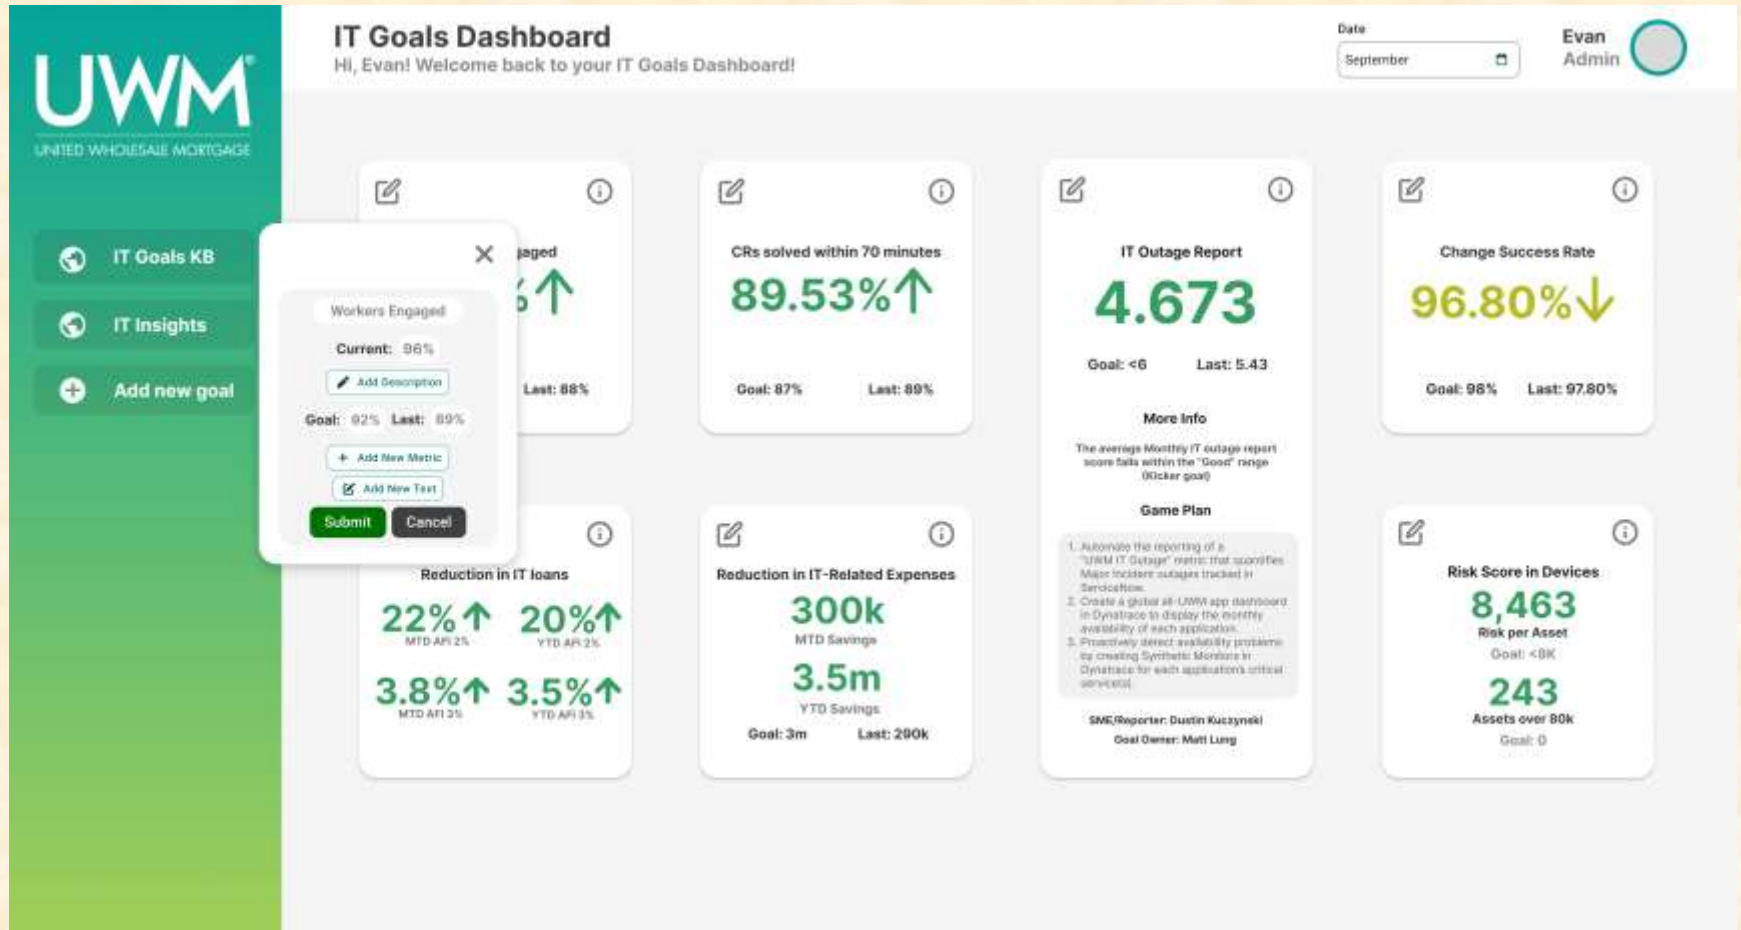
UWM
UNITED WHOLESALE MORTGAGE

IT Goals KB
IT Insights
Add new goal

IT Goals Dashboard
Hi, Evan! Welcome back to your IT Goals Dashboard!

Date
September

Evan
Admin

Workers Engaged
Current: 96%
Add Description
Goal: 92% Last: 89%
Add New Metric
Add New Text
Submit Cancel

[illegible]gaged
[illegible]%↑
Last: 88%

CRs solved within 70 minutes
89.53%↑
Goal: 87% Last: 89%

IT Outage Report
4.673
Goal: <6 Last: 5.43
More Info
The average Monthly IT outage report score falls within the "Good" range (Kicker goal)
Game Plan
1. Automate the reporting of a "UWM IT Outage" metric that quantifies Major Incident outages tracked in ServiceNow.
2. Create a global all-UWM app dashboard in Dynatrace to display the monthly availability of each application.
3. Proactively detect availability problems by creating Synthetic Monitors in Dynatrace for each application's critical service(s).
SME/Reporter: Dustin Kuczynski
Goal Owner: Matt Lung

Change Success Rate
96.80%↓
Goal: 98% Last: 97.80%

Reduction in IT loans
22%↑
MTD API 2%
20%↑
YTD API 2%
3.8%↑
MTD API 3%
3.5%↑
YTD API 3%

Reduction in IT-Related Expenses
300k
MTD Savings
3.5m
YTD Savings
Goal: 3m Last: 290k

Risk Score in Devices
8,463
Risk per Asset
Goal: <8K
243
Assets over 80k
Goal: 0